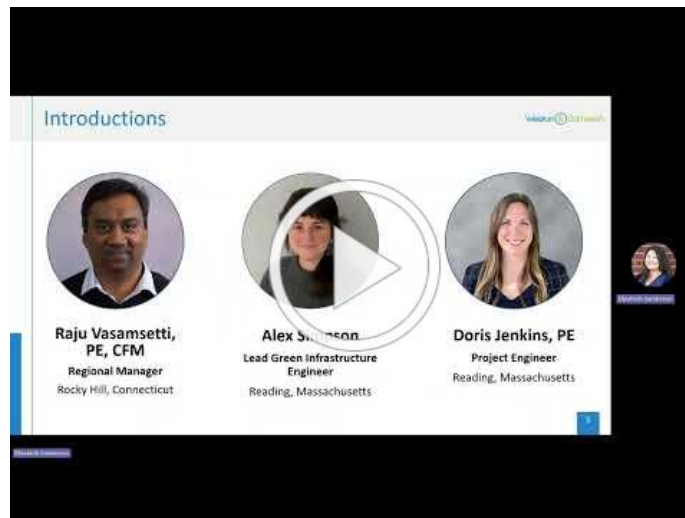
Introductions

Weston & Sampson

Raju Vasamsetti, PE, CFM
Regional Manager
Rocky Hill, Connecticut

Alex S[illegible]son
Lead Green Infrastructure Engineer
Reading, Massachusetts

Doris Jenkins, PE
Project Engineer
Reading, Massachusetts

5

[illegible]

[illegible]